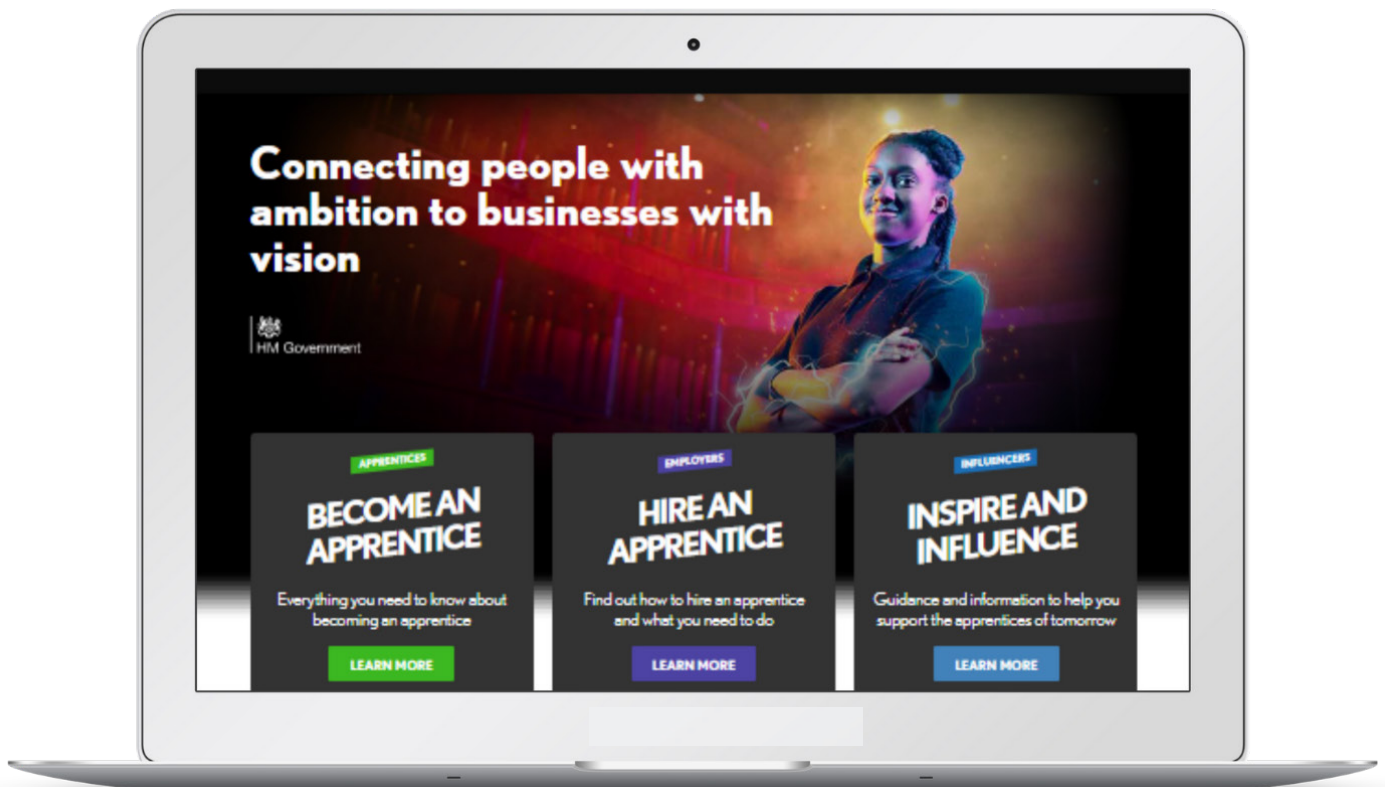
Connecting people with ambition to businesses with vision

HM Government

APPRENTICES

BECOME AN APPRENTICE

Everything you need to know about becoming an apprentice

LEARN MORE

EMPLOYERS

HIRE AN APPRENTICE

Find out how to hire an apprentice and what you need to do

LEARN MORE

INFLUENCERS

INSPIRE AND INFLUENCE

Guidance and information to help you support the apprentices of tomorrow

LEARN MORE